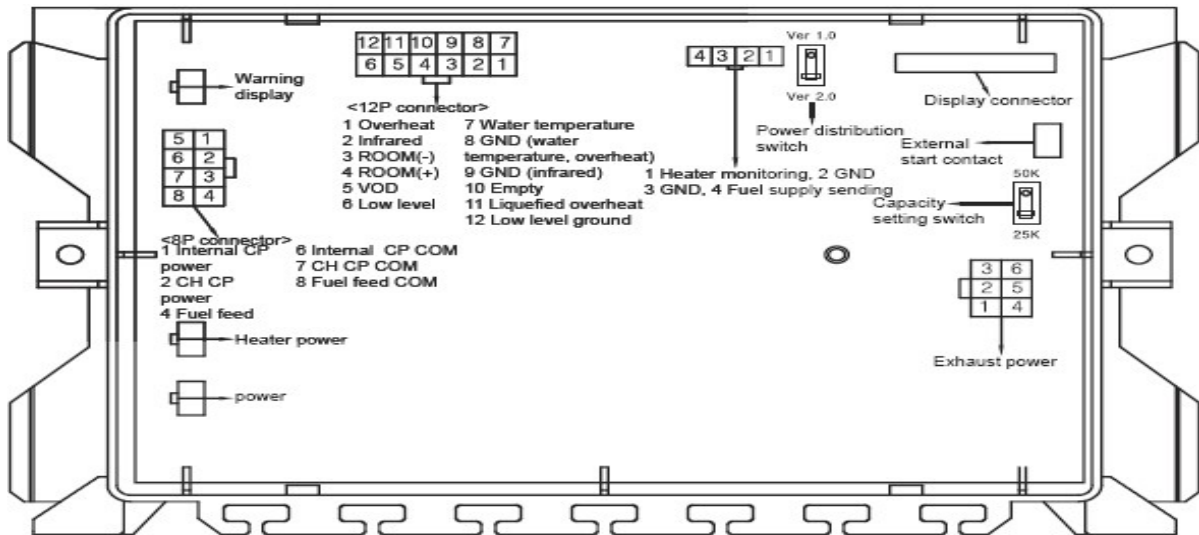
Warning display

| 12 | 11 | 10 | 9 | 8 | 7 |
|---|---|---|---|---|---|
| 6 | 5 | 4 | 3 | 2 | 1 |

<12P connector>
1 Overheat
2 Infrared
3 ROOM(-)
4 ROOM(+)
5 VOD
6 Low level
7 Water temperature
8 GND (water temperature, overheat)
9 GND (infrared)
10 Empty
11 Liquefied overheat
12 Low level ground

| 4 | 3 | 2 | 1 |
|---|---|---|---|

1 Heater monitoring, 2 GND
3 GND, 4 Fuel supply sending

Ver 1.0
Ver 2.0
Power distribution switch

Display connector

External start contact

50K
Capacity setting switch
25K

| 5 | 1 |
|---|---|
| 6 | 2 |
| 7 | 3 |
| 8 | 4 |

<8P connector>
1 Internal CP power
2 CH CP power
4 Fuel feed
6 Internal CP COM
7 CH CP COM
8 Fuel feed COM

| 3 | 6 |
|---|---|
| 2 | 5 |
| 1 | 4 |

Exhaust power

Heater power

power